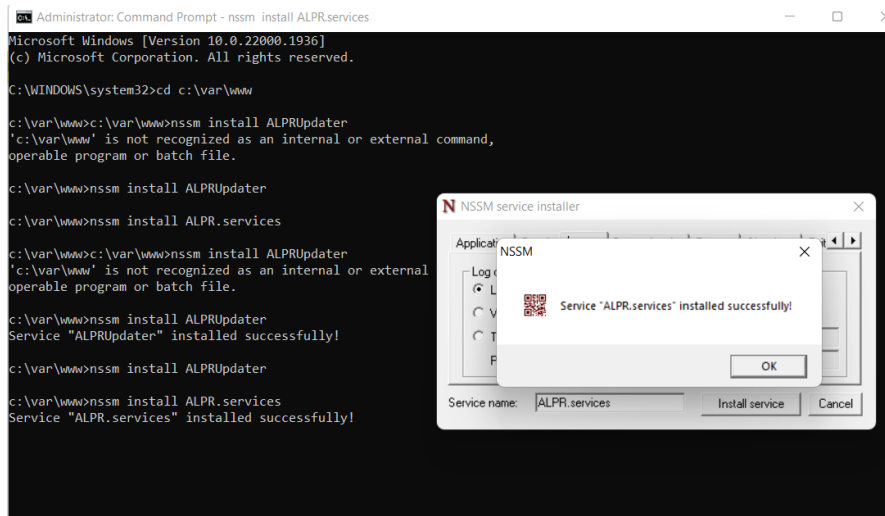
Administrator: Command Prompt - nssm install ALPR.services

Microsoft Windows [Version 10.0.22000.1936]
(c) Microsoft Corporation. All rights reserved.

C:\WINDOWS\system32>cd c:\var\www

c:\var\www>c:\var\www>nssm install ALPRUpdater
'c:\var\www' is not recognized as an internal or external command,
operable program or batch file.

c:\var\www>nssm install ALPRUpdater

c:\var\www>nssm install ALPR.services

c:\var\www>c:\var\www>nssm install ALPRUpdater
'c:\var\www' is not recognized as an internal or external
operable program or batch file.

c:\var\www>nssm install ALPRUpdater
Service "ALPRUpdater" installed successfully!

c:\var\www>nssm install ALPRUpdater

c:\var\www>nssm install ALPR.services
Service "ALPR.services" installed successfully!

NSSM service installer

Applicati

Log o

L

V

T

P

NSSM

Service "ALPR.services" installed successfully!

OK

Service name: ALPR.services

Install service

Cancel